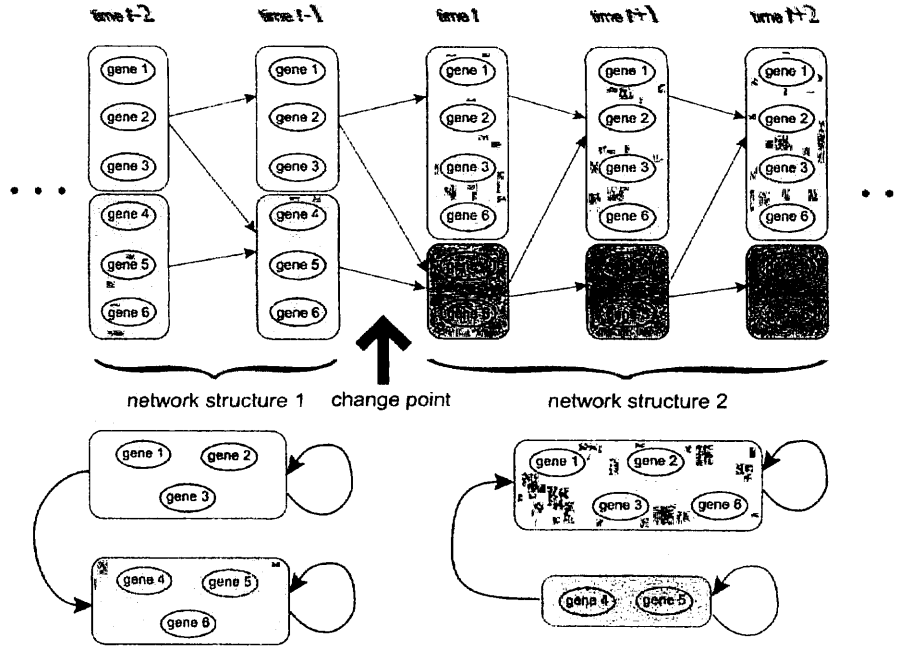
time t-2 time t-1 time t time t+1 time t+2

gene 1
gene 2
gene 3
gene 4
gene 5
gene 6

gene 1
gene 2
gene 3
gene 4
gene 5
gene 6

gene 1
gene 2
gene 3
gene 6
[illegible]

gene 1
gene 2
gene 3
gene 6
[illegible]

gene 1
gene 2
gene 3
gene 6
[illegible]

• • • • •

network structure 1 change point network structure 2

gene 1 gene 2
gene 3

gene 4 gene 5
gene 6

gene 1 gene 2
gene 3 gene 6

gene 4 gene 5